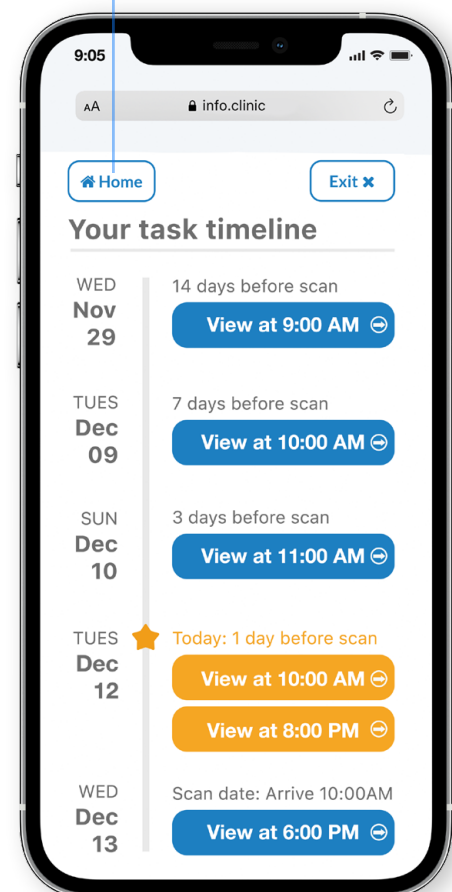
9:05

AA info.clinic

Home

Exit ✖

Your task timeline

WED
Nov
29

14 days before scan

View at 9:00 AM

TUES
Dec
09

7 days before scan

View at 10:00 AM

SUN
Dec
10

3 days before scan

View at 11:00 AM

TUES
Dec
12

Today: 1 day before scan

View at 10:00 AM

View at 8:00 PM

WED
Dec
13

Scan date: Arrive 10:00AM

View at 6:00 PM